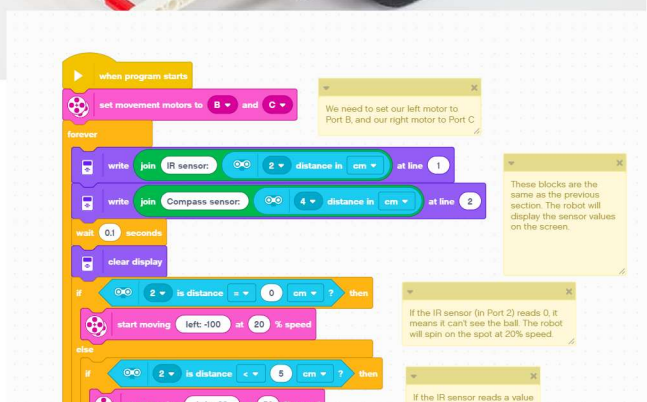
when program starts

set movement motors to B and C

We need to set our left motor to Port B, and our right motor to Port C

forever

write join IR sensor: 2 distance in cm at line 1

write join Compass sensor: 4 distance in cm at line 2

These blocks are the same as the previous section. The robot will display the sensor values on the screen.

wait 0.1 seconds

clear display

if 2 is distance = 0 cm ? then

If the IR sensor (in Port 2) reads 0, it means it can't see the ball. The robot will spin on the spot at 20% speed.

start moving left: -100 at 20 % speed

else

if 2 is distance < 5 cm ? then

If the IR sensor reads a value